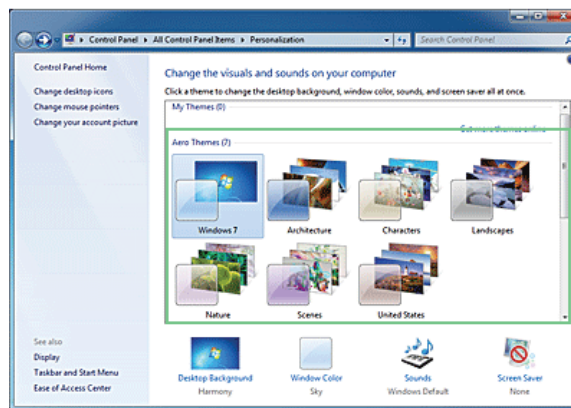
Control Panel ▸ All Control Panel Items ▸ Personalization

Search Control Panel

Control Panel Home

Change desktop icons

Change mouse pointers

Change your account picture

Change the visuals and sounds on your computer

Click a theme to change the desktop background, window color, sounds, and screen saver all at once.

My Themes (0)

Get more themes online

Aero Themes (7)

Windows 7

Architecture

Characters

Landscapes

Nature

Scenes

United States

See also

Display

Taskbar and Start Menu

Ease of Access Center

Desktop Background

Harmony

Window Color

Sky

Sounds

Windows Default

Screen Saver

None